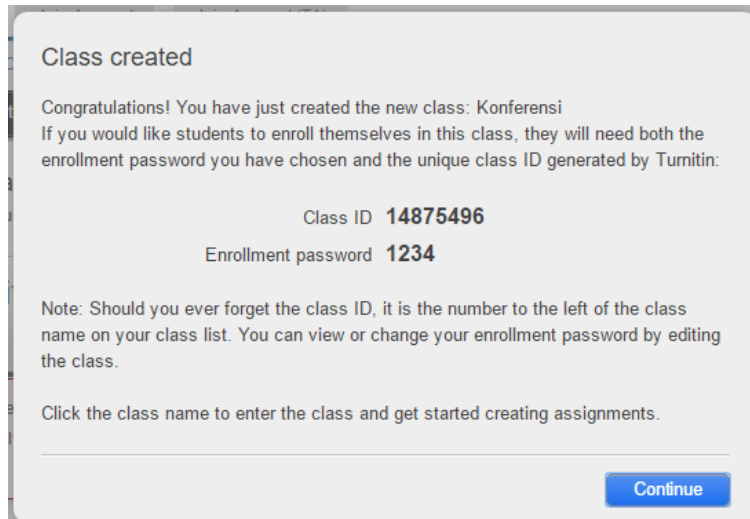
Class created

Congratulations! You have just created the new class: Konferensi
If you would like students to enroll themselves in this class, they will need both the enrollment password you have chosen and the unique class ID generated by Turnitin:

Class ID **14875496**
Enrollment password **1234**

Note: Should you ever forget the class ID, it is the number to the left of the class name on your class list. You can view or change your enrollment password by editing the class.

Click the class name to enter the class and get started creating assignments.

Continue